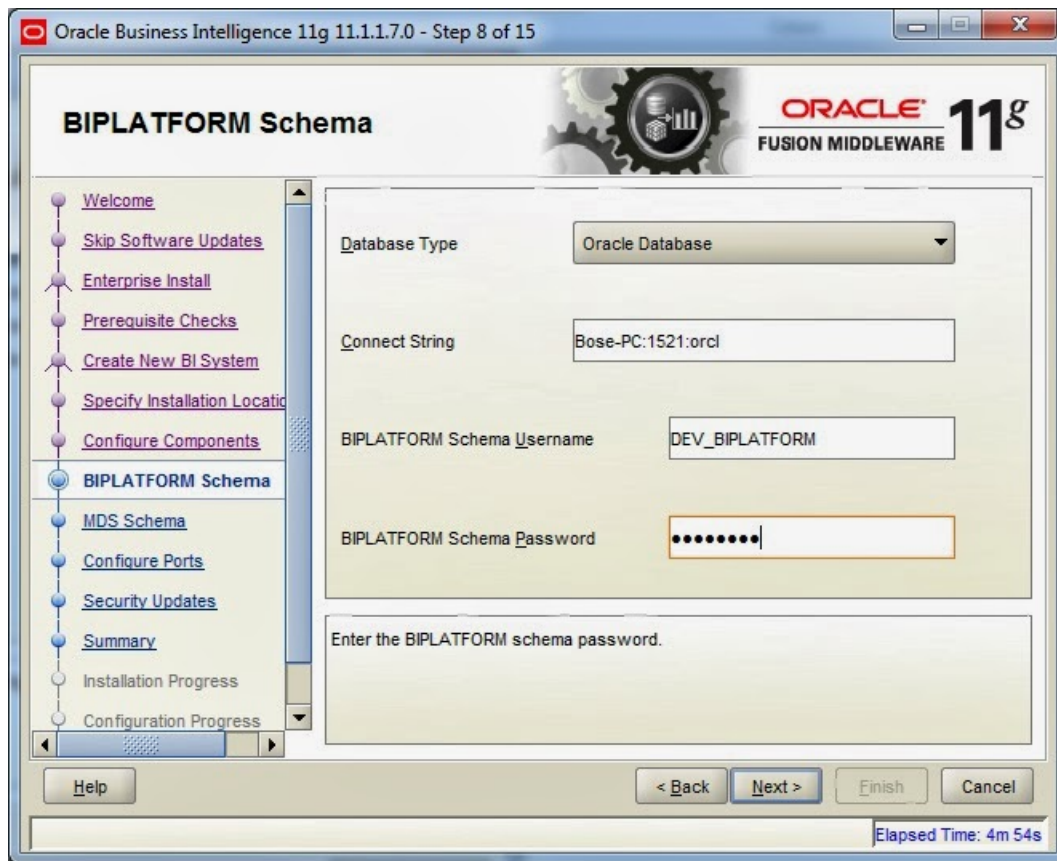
Oracle Business Intelligence 11g 11.1.1.7.0 - Step 8 of 15

BIPLATFORM Schema

ORACLE FUSION MIDDLEWARE 11g

Welcome
Skip Software Updates
Enterprise Install
Prerequisite Checks
Create New BI System
Specify Installation Locatic
Configure Components
BIPLATFORM Schema
MDS Schema
Configure Ports
Security Updates
Summary
Installation Progress
Configuration Progress

Database Type | Oracle Database

Connect String | Bose-PC:1521:orcl

BIPLATFORM Schema Username | DEV_BIPLATFORM

BIPLATFORM Schema Password | ••••••••

Enter the BIPLATFORM schema password.

Help
< Back
Next >
Finish
Cancel

Elapsed Time: 4m 54s